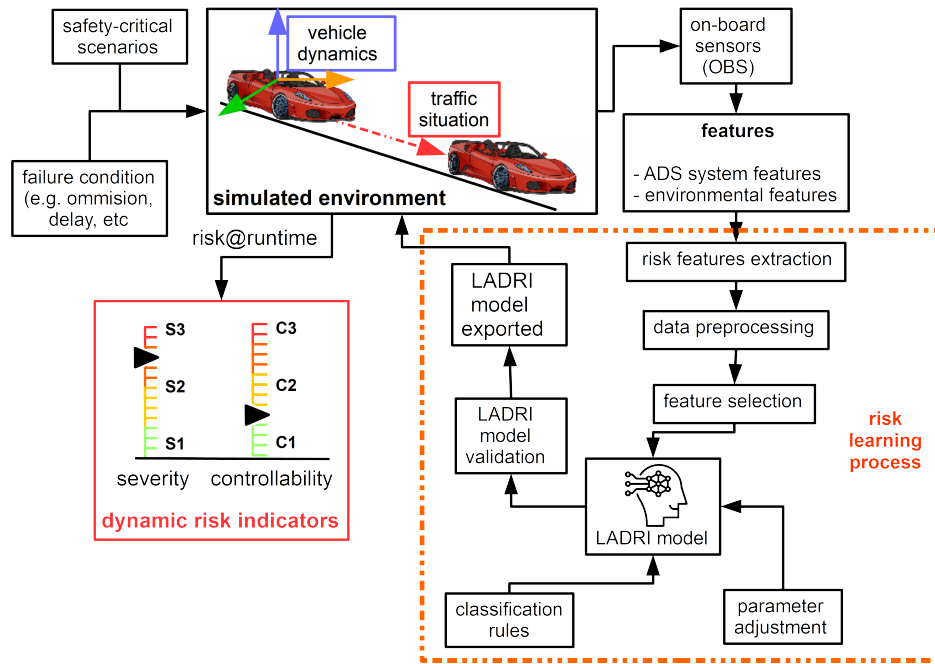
safety-critical scenarios

failure condition (e.g. ommision, delay, etc

vehicle dynamics

traffic situation

simulated environment

on-board sensors (OBS)

features

- ADS system features
- environmental features

risk@runtime

S3
S2
S1
severity

C3
C2
C1
controllability

dynamic risk indicators

LADRI model exported

LADRI model validation

risk features extraction

data preprocessing

feature selection

risk learning process

LADRI model

classification rules

parameter adjustment